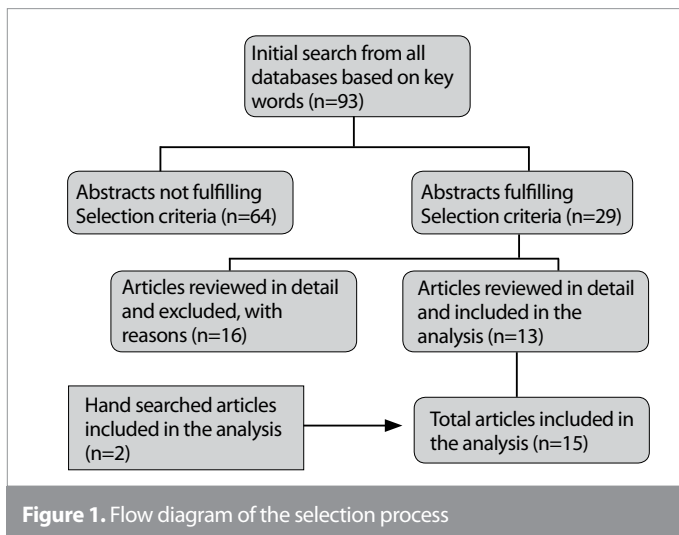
Initial search from all databases based on key words (n=93)

Abstracts not fulfilling Selection criteria (n=64)

Abstracts fulfilling Selection criteria (n=29)

Articles reviewed in detail and excluded, with reasons (n=16)

Articles reviewed in detail and included in the analysis (n=13)

Hand searched articles included in the analysis (n=2)

Total articles included in the analysis (n=15)

**Figure 1.** Flow diagram of the selection process